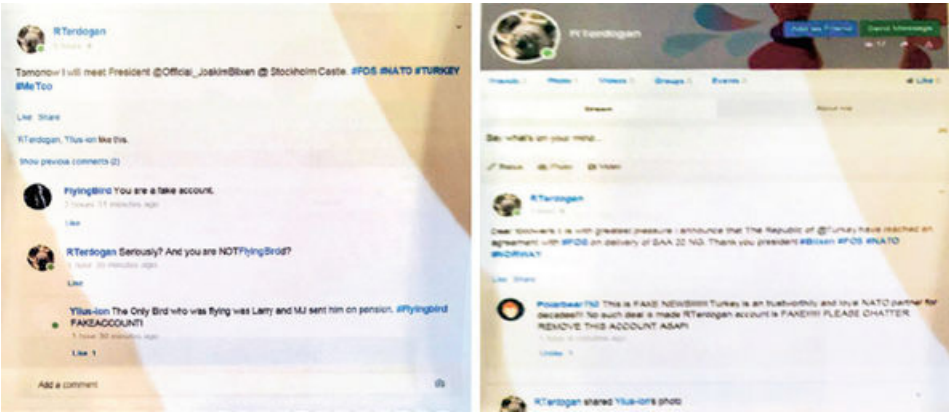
RTerdogan
5 hours

Tomorrow I will meet President @Official_JoakimBixen @ Stockholm Castle. #FOS #NATO #TURKEY #MeToo

Like Share

RTerdogan, Yilus-ion like this.

Show previous comments (2)

FlyingBird You are a fake account.
2 hours 11 minutes ago
Like

RTerdogan Seriously? And you are NOT FlyingBird?
1 hour 30 minutes ago
Like

Yilus-ion The Only Bird who was flying was Larry and MJ sent him on pension. #Flyingbird FAKEACCOUNT!
1 hour 30 minutes ago
Like 1

Add a comment

RTerdogan

Add as Friend Send Message

Friends Photo Videos Groups Events Like

Stream About me

Say what's on your mind...

Status Photo Video

RTerdogan
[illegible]

Dear followers it is with greatest pleasure I announce that The Republic of @Turkey have reached an agreement with #FOS on delivery of SAA 20 NG. Thank you president #Bixen #FOS #NATO #NORWAY

Like Share

Polarbear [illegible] This is FAKE NEWS!!!!! Turkey is an trustworthy and loyal NATO partner for decades!!! No such deal is made RTerdogan account is FAKE!!!! PLEASE CHATTER REMOVE THIS ACCOUNT ASAP!
1 hour 5 minutes ago
Like

RTerdogan shared Yilus-ion's photo